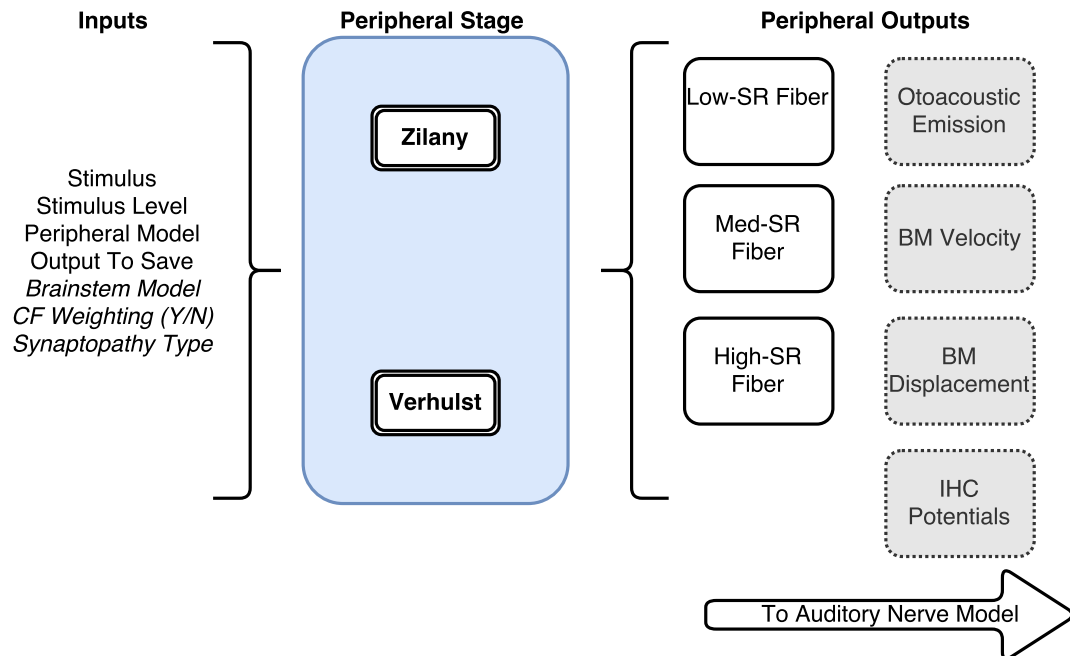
Inputs

Stimulus
Stimulus Level
Peripheral Model
Output To Save
*Brainstem Model*
*CF Weighting (Y/N)*
*Synaptopathy Type*

Peripheral Stage

Zilany

Verhulst

Peripheral Outputs

Low-SR Fiber

Med-SR Fiber

High-SR Fiber

Otoacoustic Emission

BM Velocity

BM Displacement

IHC Potentials

To Auditory Nerve Model